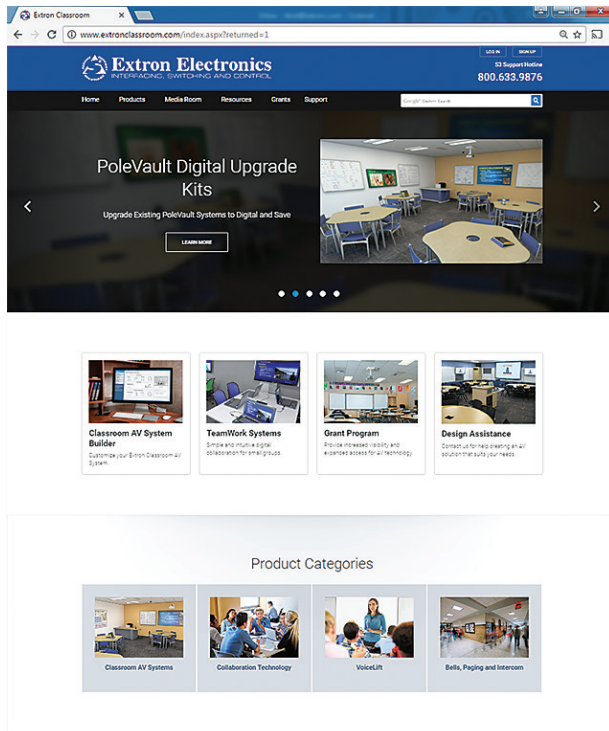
Extron Classroom

www.extronclassroom.com/index.aspx?returned=1

Extron Electronics
INTERFACING, SWITCHING AND CONTROL

LOG IN SIGN UP

S3 Support Hotline
800.633.9876

Home Products Media Room Resources Grants Support

Google Custom Search

PoleVault Digital Upgrade Kits

Upgrade Existing PoleVault Systems to Digital and Save

LEARN MORE

Classroom AV System Builder
Customize your Extron Classroom AV System.

TeamWork Systems
Simple and intuitive digital collaboration for small groups.

Grant Program
Provide increased visibility and expanded access for AV technology.

Design Assistance
Contact us for help creating an AV solution that suits your needs.

Product Categories

Classroom AV Systems

Collaboration Technology

VoiceLift

Bells, Paging and Intercom